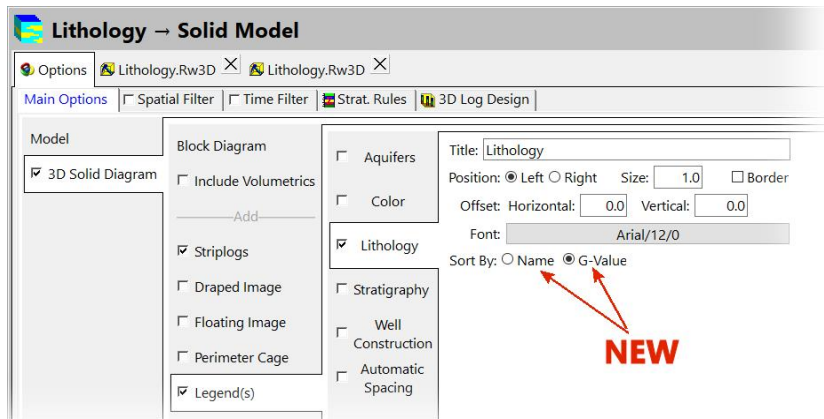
Lithology → Solid Model

Options | Lithology.Rw3D | Lithology.Rw3D

Main Options | ☐ Spatial Filter | ☐ Time Filter | Strat. Rules | 3D Log Design

Model

☑ 3D Solid Diagram

Block Diagram

☐ Include Volumetrics

Add

☑ Striplogs

☐ Draped Image

☐ Floating Image

☐ Perimeter Cage

☑ Legend(s)

☐ Aquifers

☐ Color

☑ Lithology

☐ Stratigraphy

☐ Well Construction

☐ Automatic Spacing

Title: Lithology

Position: ◉ Left ○ Right Size: 1.0 ☐ Border

Offset: Horizontal: 0.0 Vertical: 0.0

Font: Arial/12/0

Sort By: ○ Name ◉ G-Value

NEW